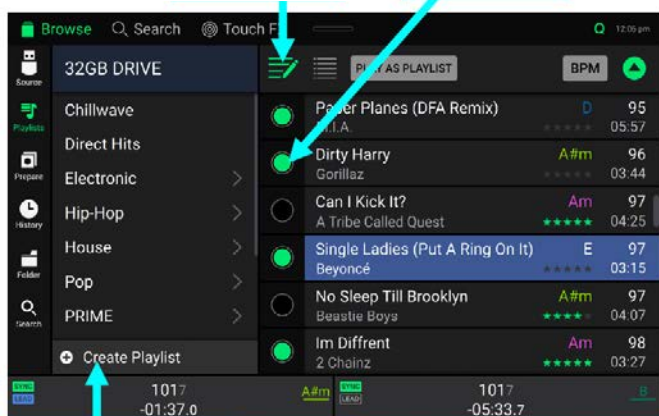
Browse Search Touch F

12:05pm

Source

Playlists

Prepare

History

Folder

Search

32GB DRIVE

Chillwave

Direct Hits

Electronic

Hip-Hop

House

Pop

PRIME

Create Playlist

P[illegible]Y AS PLAYLIST

BPM

| Title / Artist | Key | BPM / Time |
|---|---|---|
| Paper Planes (DFA Remix) M.I.A. | D | 95 05:57 |
| Dirty Harry Gorillaz | A#m | 96 03:44 |
| Can I Kick It? A Tribe Called Quest | Am | 97 04:25 |
| Single Ladies (Put A Ring On It) Beyoncé | E | 97 03:15 |
| No Sleep Till Brooklyn Beastie Boys | A#m | 97 04:07 |
| Im Diffrent 2 Chainz | Am | 98 03:27 |

SYNC LEAD 101.7 -01:37.0 A#m

SYNC LEAD 101.7 -05:33.7 B